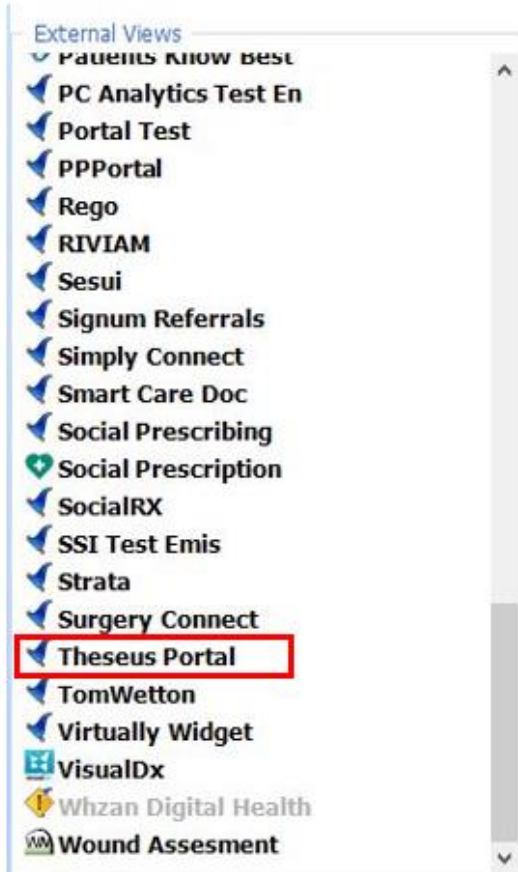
External Views

Patients Know Best
PC Analytics Test En
Portal Test
PPPortal
Rego
RIVIAM
Sesui
Signum Referrals
Simply Connect
Smart Care Doc
Social Prescribing
Social Prescription
SocialRX
SSI Test Emis
Strata
Surgery Connect
Theseus Portal
TomWetton
Virtually Widget
VisualDx
Whzan Digital Health
Wound Assesment